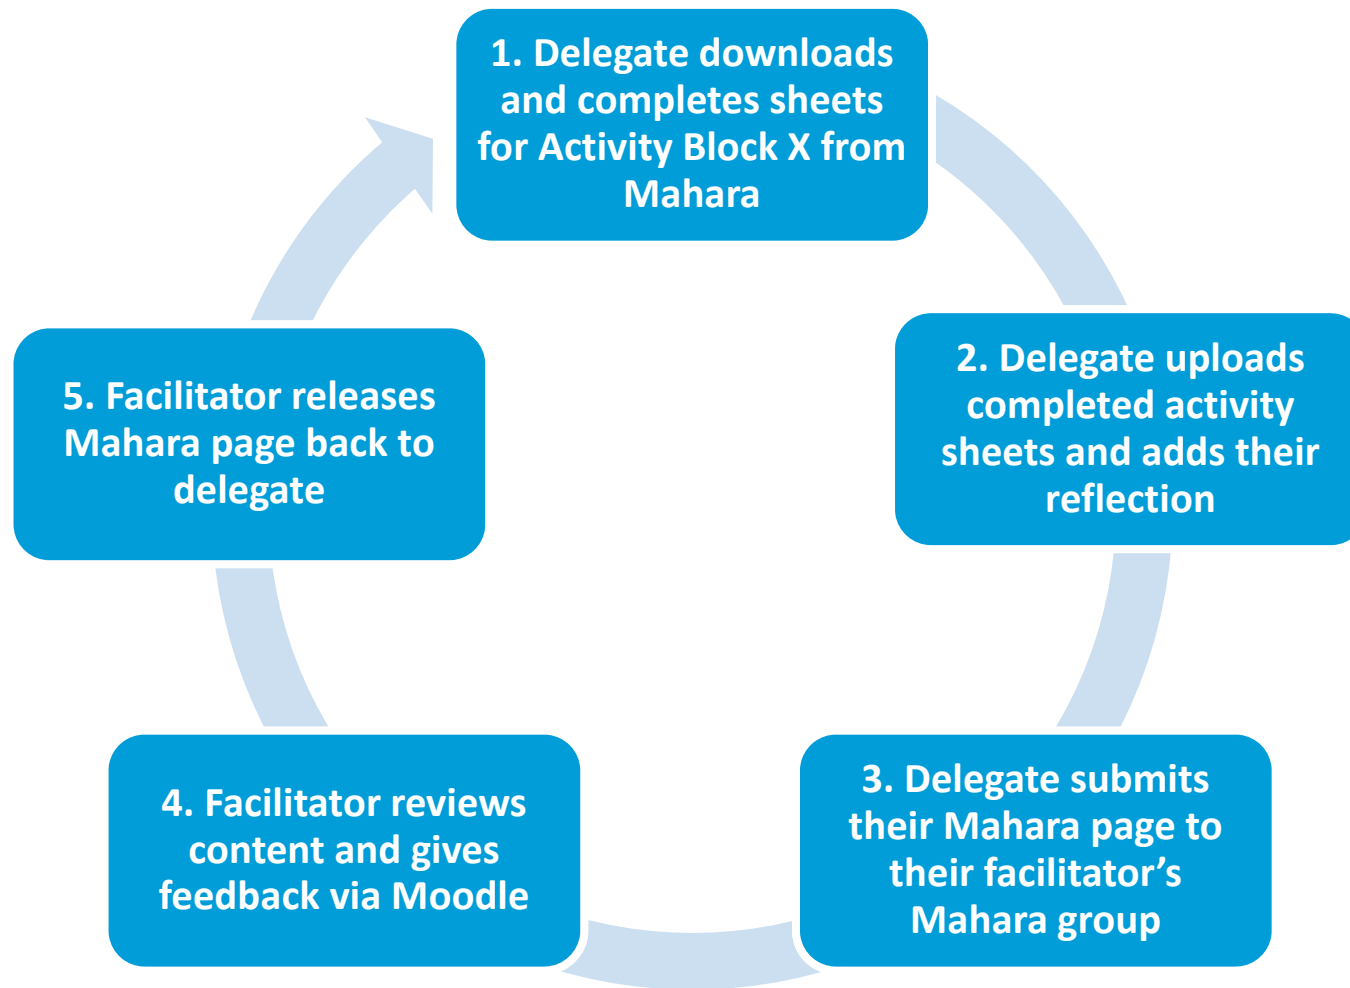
1. Delegate downloads and completes sheets for Activity Block X from Mahara

2. Delegate uploads completed activity sheets and adds their reflection

3. Delegate submits their Mahara page to their facilitator’s Mahara group

4. Facilitator reviews content and gives feedback via Moodle

5. Facilitator releases Mahara page back to delegate